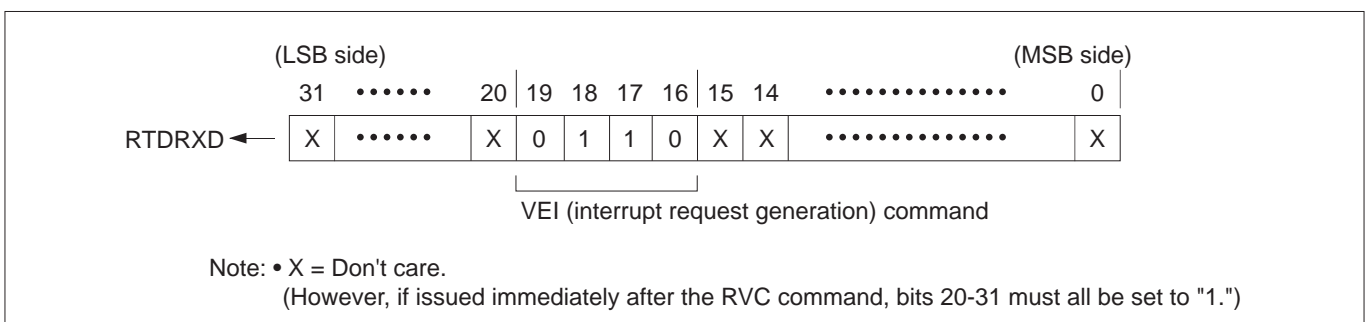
(LSB side) (MSB side)

| 31 | •••••• | 20 | 19 | 18 | 17 | 16 | 15 | 14 | •••••••••••••• | 0 |
|---|---|---|---|---|---|---|---|---|---|---|
| X | •••••• | X | 0 | 1 | 1 | 0 | X | X | •••••••••••••• | X |

RTDRXD

VEI (interrupt request generation) command

Note: • X = Don't care.
(However, if issued immediately after the RVC command, bits 20-31 must all be set to "1.")